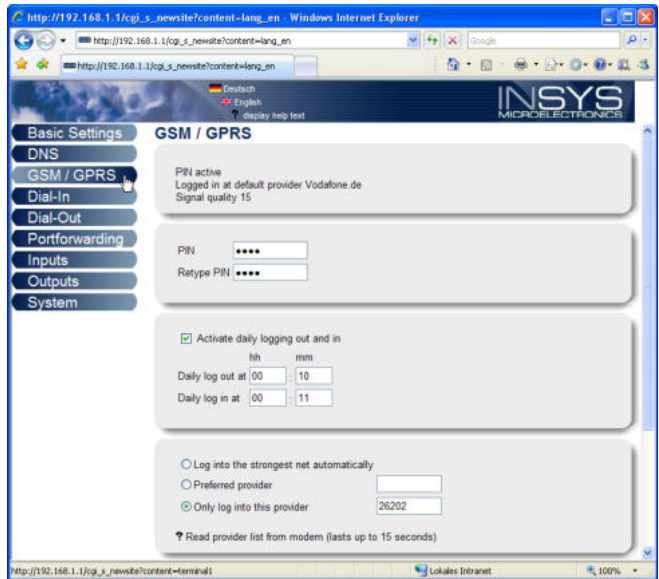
http://192.168.1.1/cgi_s_newsite?content=lang_en - Windows Internet Explorer

http://192.168.1.1/cgi_s_newsite?content=lang_en

Google

http://192.168.1.1/cgi_s_newsite?content=lang_en

Deutsch
English
display help text

INSYS MICROELECTRONICS

Basic Settings
DNS
GSM / GPRS
Dial-In
Dial-Out
Portforwarding
Inputs
Outputs
System

GSM / GPRS

PIN active
Logged in at default provider Vodafone.de
Signal quality 15

PIN ••••
Retype PIN ••••

Activate daily logging out and in

hh mm
Daily log out at 00 : 10
Daily log in at 00 : 11

Log into the strongest net automatically
Preferred provider
Only log into this provider 26202

? Read provider list from modem (lasts up to 15 seconds)

http://192.168.1.1/cgi_s_newsite?content=terminal1

Lokales Intranet

100%